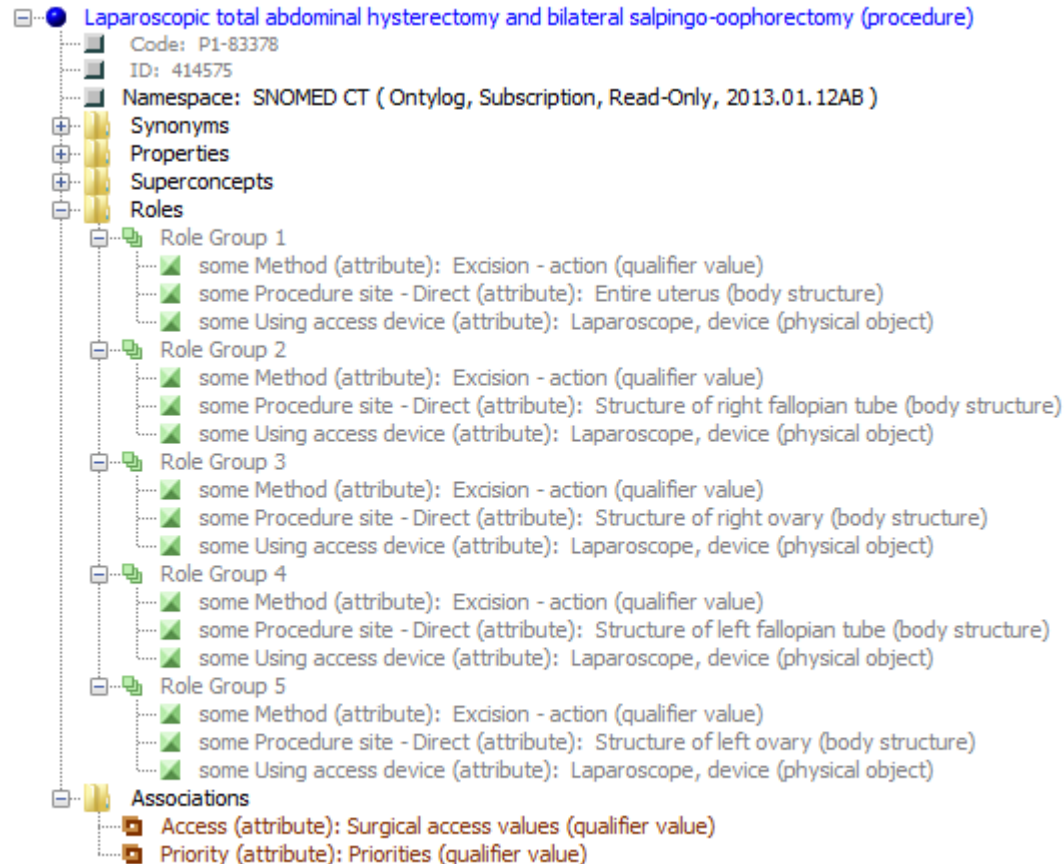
Laparoscopic total abdominal hysterectomy and bilateral salpingo-oophorectomy (procedure)
Code: P1-83378
ID: 414575
Namespace: SNOMED CT ( Ontylog, Subscription, Read-Only, 2013.01.12AB )
Synonyms
Properties
Superconcepts
Roles
Role Group 1
some Method (attribute): Excision - action (qualifier value)
some Procedure site - Direct (attribute): Entire uterus (body structure)
some Using access device (attribute): Laparoscope, device (physical object)
Role Group 2
some Method (attribute): Excision - action (qualifier value)
some Procedure site - Direct (attribute): Structure of right fallopian tube (body structure)
some Using access device (attribute): Laparoscope, device (physical object)
Role Group 3
some Method (attribute): Excision - action (qualifier value)
some Procedure site - Direct (attribute): Structure of right ovary (body structure)
some Using access device (attribute): Laparoscope, device (physical object)
Role Group 4
some Method (attribute): Excision - action (qualifier value)
some Procedure site - Direct (attribute): Structure of left fallopian tube (body structure)
some Using access device (attribute): Laparoscope, device (physical object)
Role Group 5
some Method (attribute): Excision - action (qualifier value)
some Procedure site - Direct (attribute): Structure of left ovary (body structure)
some Using access device (attribute): Laparoscope, device (physical object)
Associations
Access (attribute): Surgical access values (qualifier value)
Priority (attribute): Priorities (qualifier value)